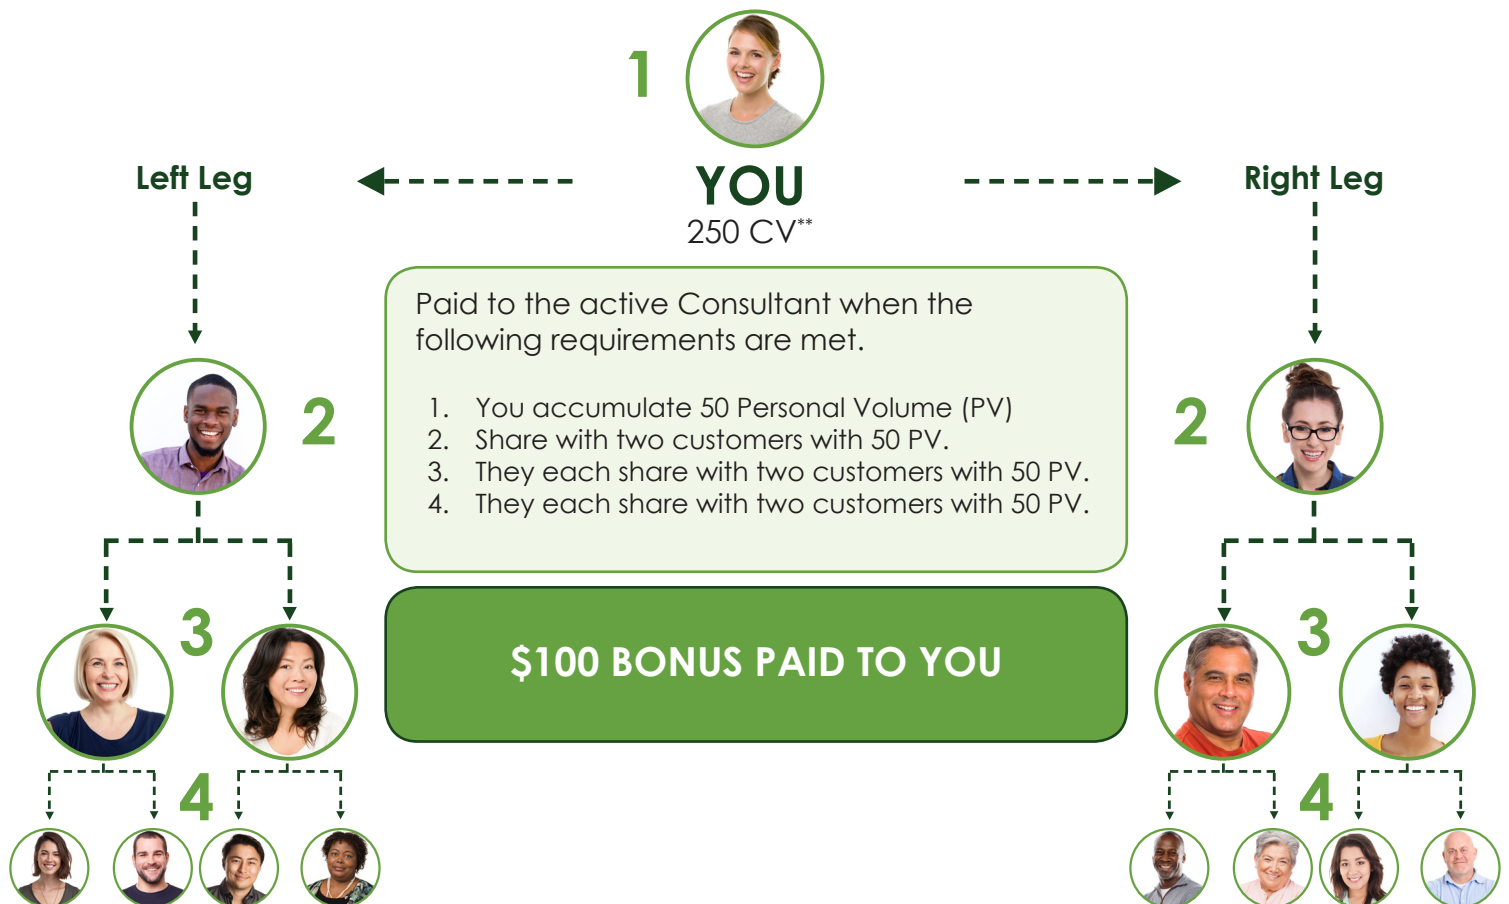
1

Left Leg

YOU
250 CV**

Right Leg

2

Paid to the active Consultant when the following requirements are met.

1. You accumulate 50 Personal Volume (PV)
2. Share with two customers with 50 PV.
3. They each share with two customers with 50 PV.
4. They each share with two customers with 50 PV.

2

3

$100 BONUS PAID TO YOU

3

4

4